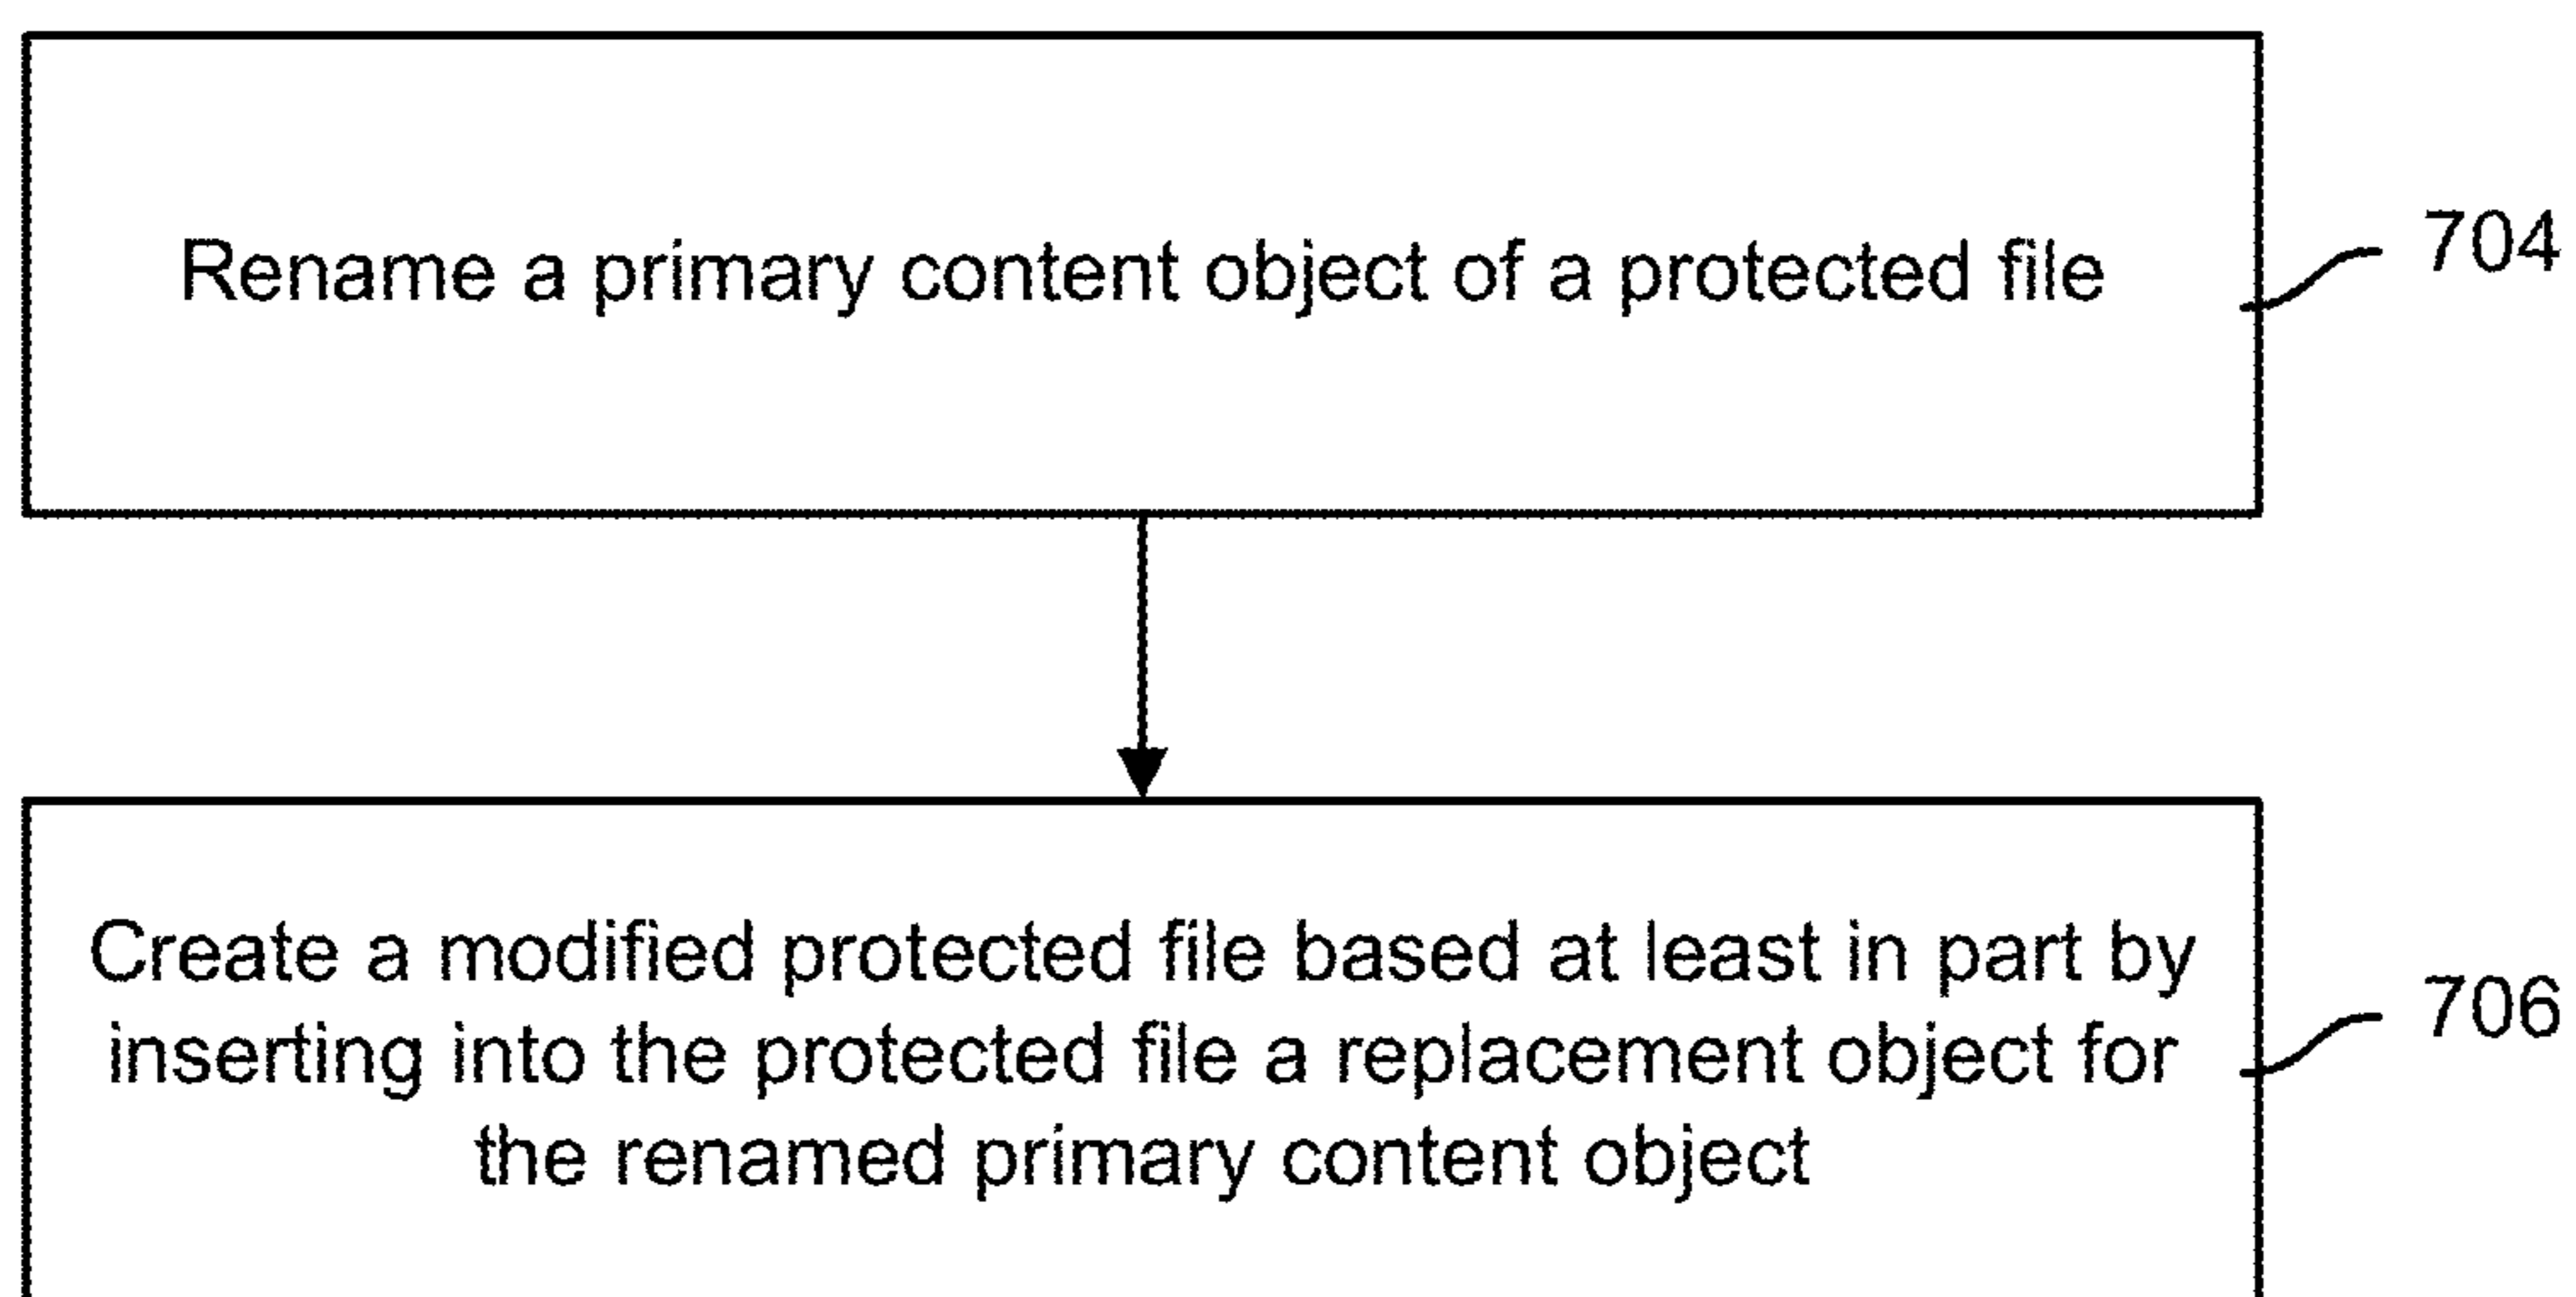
Rename a primary content object of a protected file

704

Create a modified protected file based at least in part by inserting into the protected file a replacement object for the renamed primary content object

706